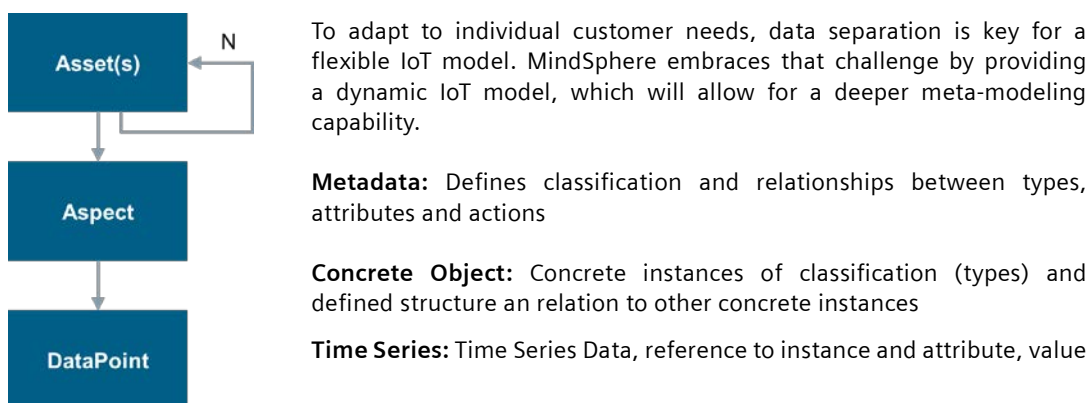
Asset(s)

N

Aspect

DataPoint

To adapt to individual customer needs, data separation is key for a flexible IoT model. MindSphere embraces that challenge by providing a dynamic IoT model, which will allow for a deeper meta-modeling capability.

**Metadata:** Defines classification and relationships between types, attributes and actions

**Concrete Object:** Concrete instances of classification (types) and defined structure an relation to other concrete instances

**Time Series:** Time Series Data, reference to instance and attribute, value